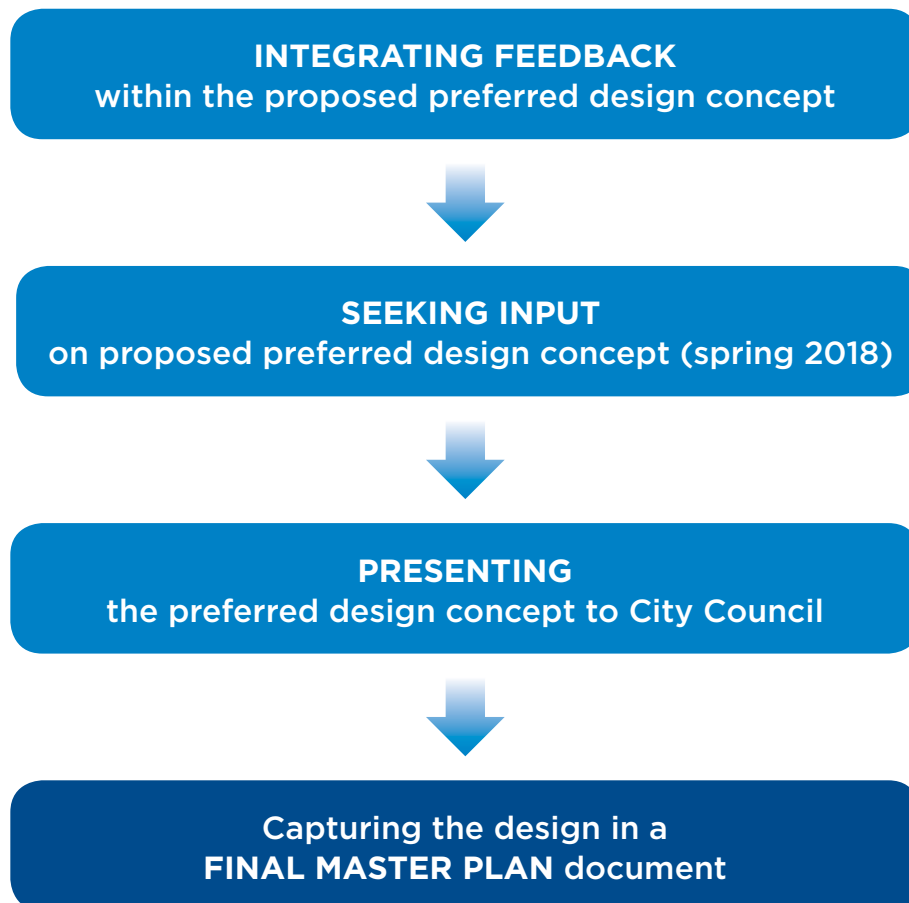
INTEGRATING FEEDBACK
within the proposed preferred design concept

SEEKING INPUT
on proposed preferred design concept (spring 2018)

PRESENTING
the preferred design concept to City Council

Capturing the design in a
FINAL MASTER PLAN document